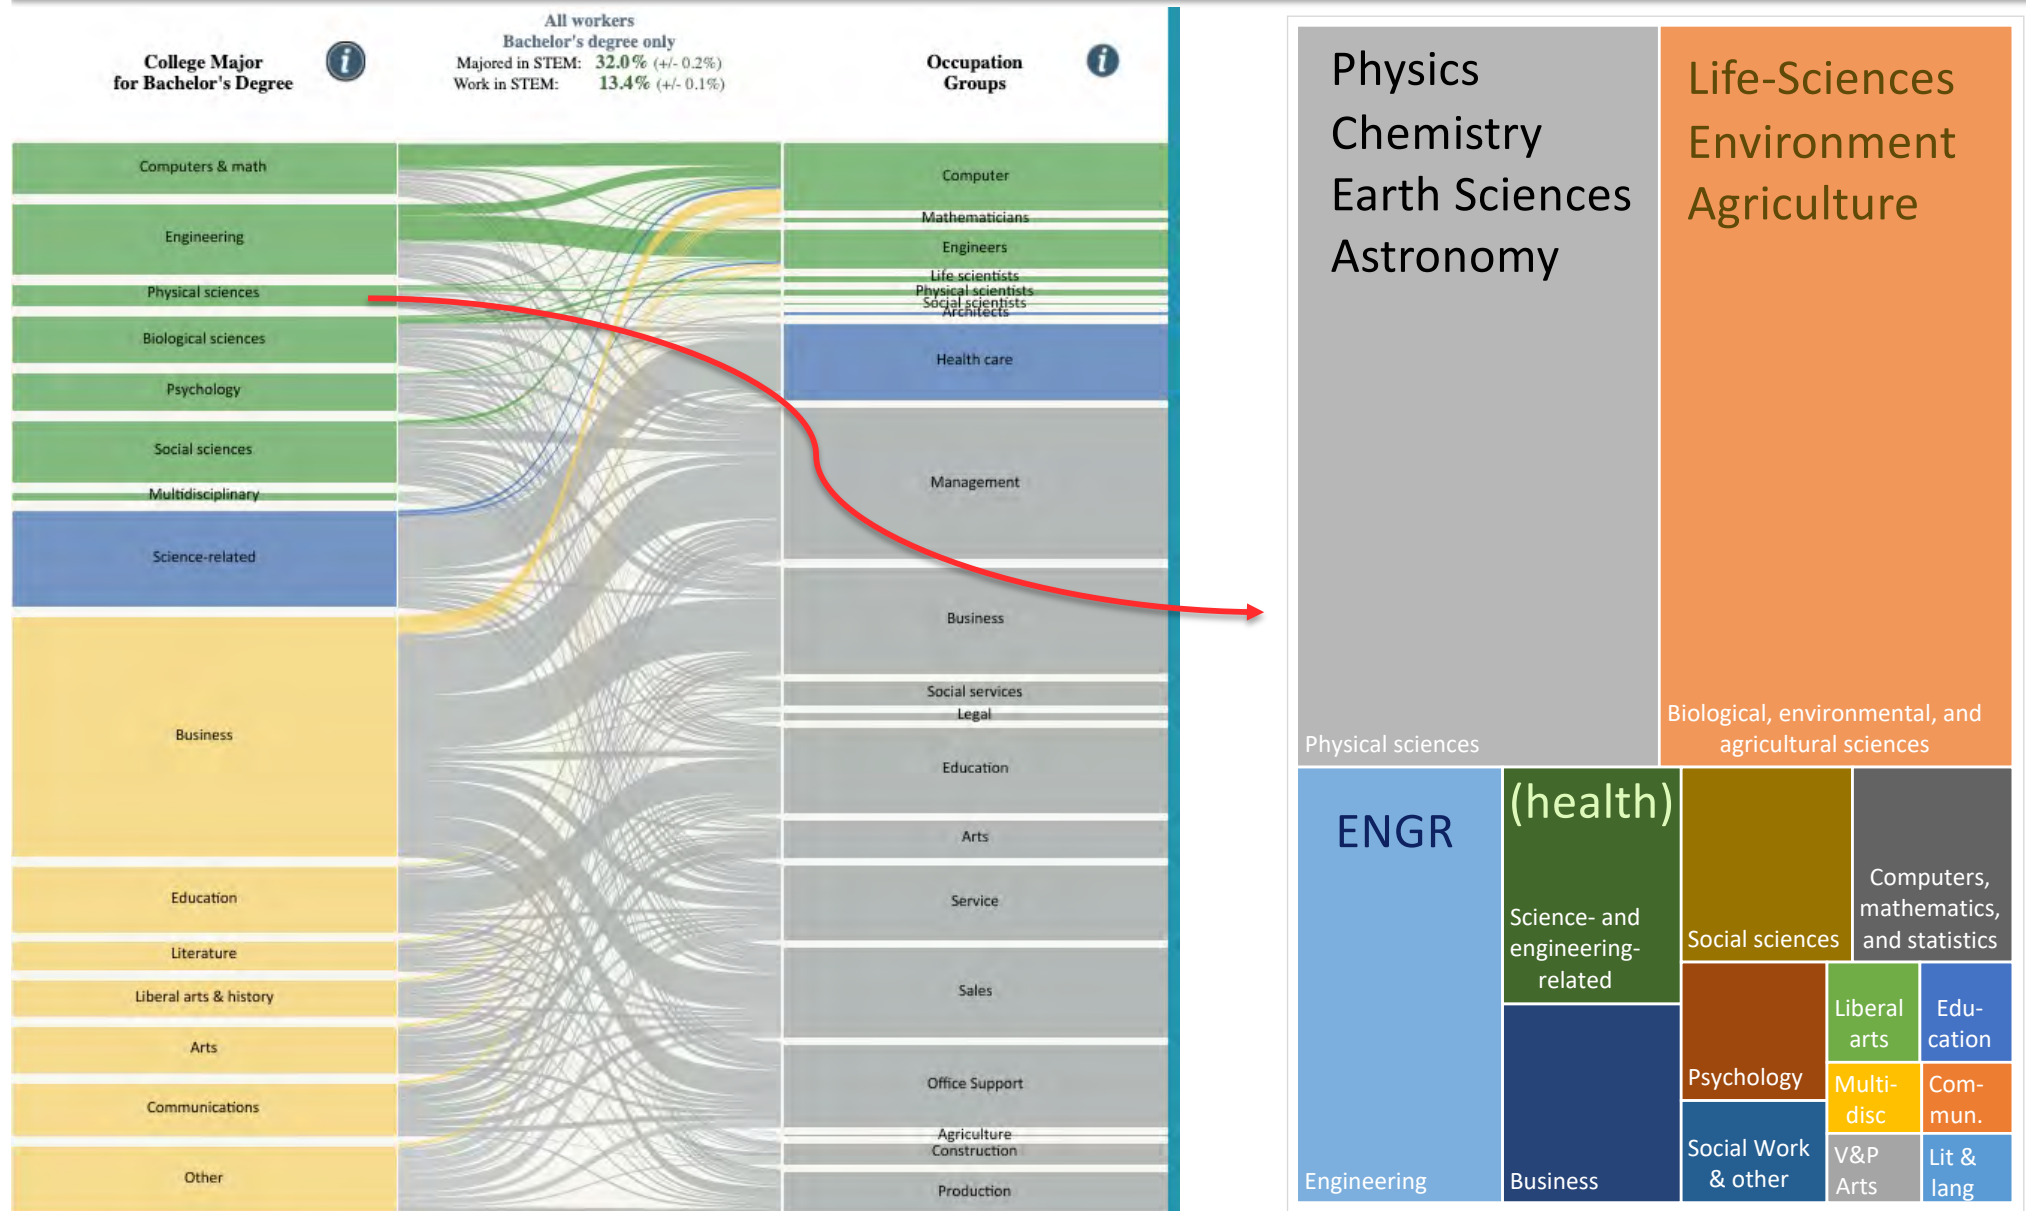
College Major for Bachelor's Degree

All workers
Bachelor's degree only
Majored in STEM: 32.0% (+/- 0.2%)
Work in STEM: 13.4% (+/- 0.1%)

Occupation Groups

Computers & math
Engineering
Physical sciences
Biological sciences
Psychology
Social sciences
Multidisciplinary
Science-related
Business
Education
Literature
Liberal arts & history
Arts
Communications
Other

Computer
Mathematicians
Engineers
Life scientists
Physical scientists
Social scientists
Architects
Health care
Management
Business
Social services
Legal
Education
Arts
Service
Sales
Office Support
Agriculture
Construction
Production

Physics
Chemistry
Earth Sciences
Astronomy
Physical sciences

Life-Sciences
Environment
Agriculture
Biological, environmental, and agricultural sciences

ENGR
Engineering

(health)
Science- and engineering-related

Business

Social sciences

Computers, mathematics, and statistics

Psychology

Liberal arts

Edu-cation

Multi-disc

Com-mun.

Social Work & other

V&P Arts

Lit & lang